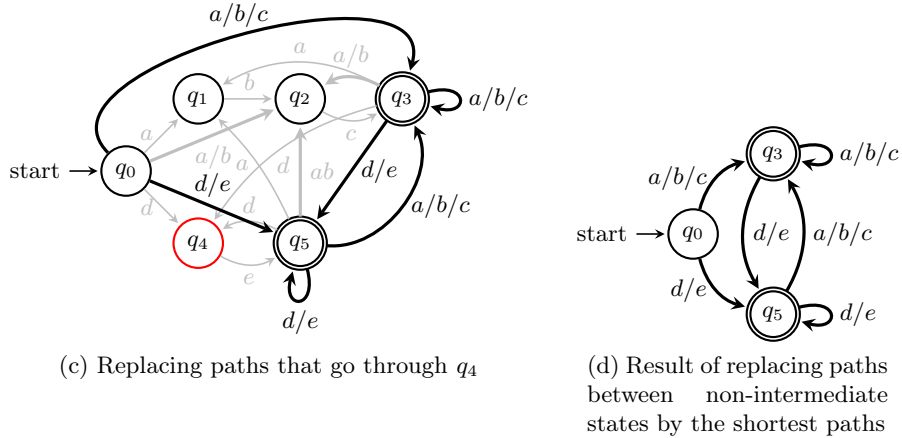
$a/b/c$

$a$

$a/b$

$q_1$

$b$

$q_2$

$q_3$

$a/b/c$

$a$

$c$

start $\rightarrow$ $q_0$

$a/b$

$a$

$d$

$ab$

$d/e$

$d/e$

$d$

$q_4$

$q_5$

$a/b/c$

$e$

$d/e$

(c) Replacing paths that go through $q_4$

$q_3$

$a/b/c$

$a/b/c$

start $\rightarrow$ $q_0$

$d/e$

$a/b/c$

$d/e$

$q_5$

$d/e$

(d) Result of replacing paths between non-intermediate states by the shortest paths